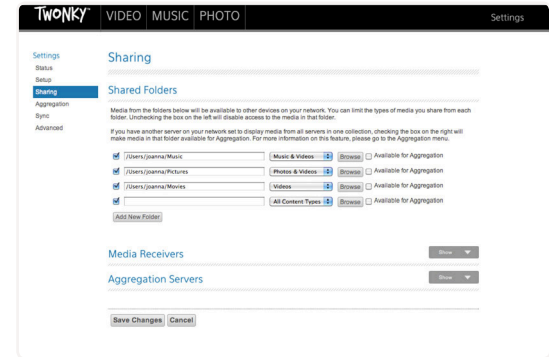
TWONKY VIDEO MUSIC PHOTO Settings

Settings
Status
Setup
Sharing
Aggregation
Sync
Advanced

Sharing

Shared Folders

Media from the folders below will be available to other devices on your network. You can limit the types of media you share from each folder. Unchecking the box on the left will disable access to the media in that folder.

If you have another server on your network set to display media from all servers in one collection, checking the box on the right will make media in that folder available for Aggregation. For more information on this feature, please go to the Aggregation menu.

/Users/joanna/Music Music & Videos Browse Available for Aggregation
/Users/joanna/Pictures Photos & Videos Browse Available for Aggregation
/Users/joanna/Movies Videos Browse Available for Aggregation
All Content Types Browse Available for Aggregation
Add New Folder

Media Receivers Show

Aggregation Servers Show

Save Changes Cancel